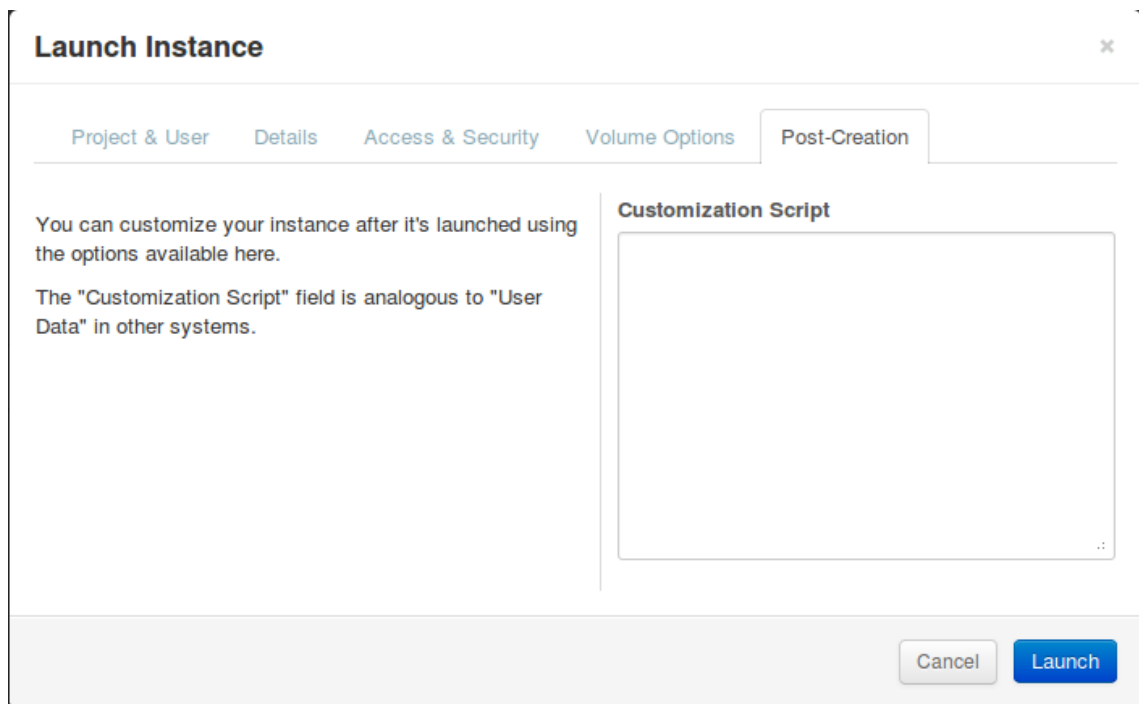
Launch Instance

×

Project & User Details Access & Security Volume Options Post-Creation

You can customize your instance after it's launched using the options available here.

The "Customization Script" field is analogous to "User Data" in other systems.

Customization Script

Cancel Launch